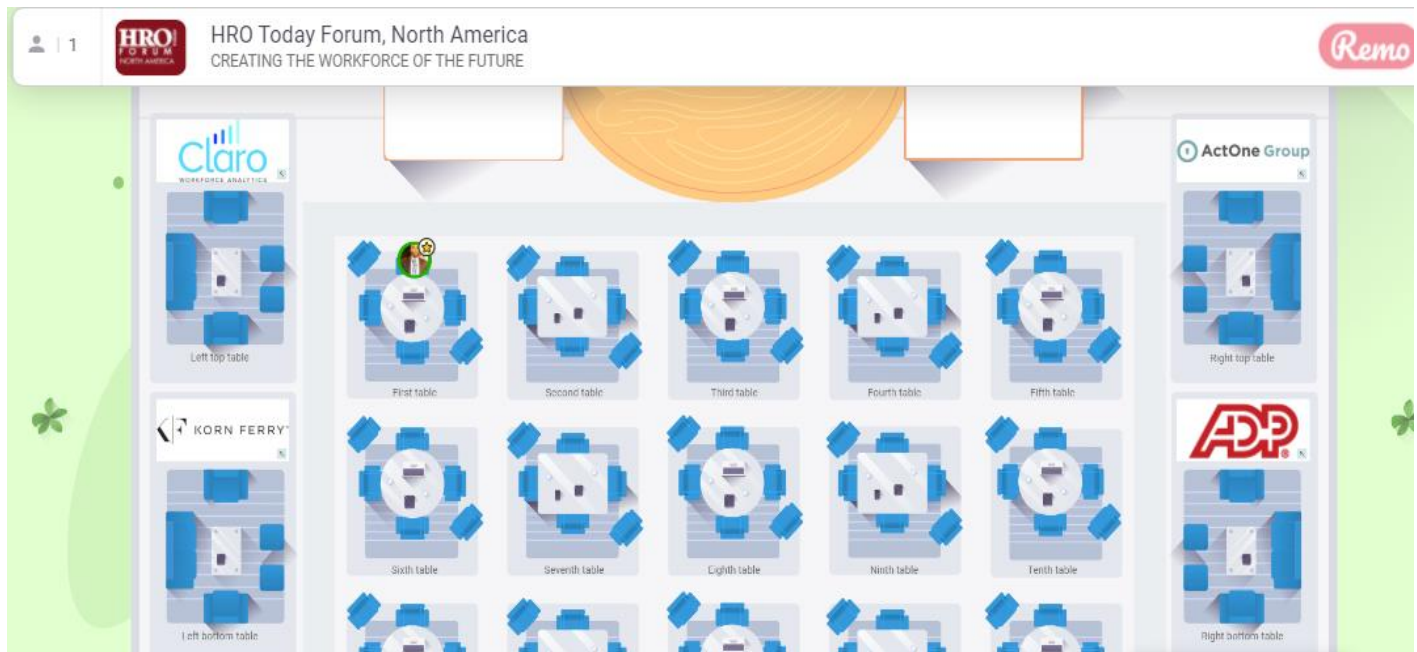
1

HRO FORUM NORTH AMERICA

HRO Today Forum, North America
CREATING THE WORKFORCE OF THE FUTURE

Remo

Claro
WORKFORCE ANALYTICS

Left top table

ActOne Group

Right top table

First table

Second table

Third table

Fourth table

Fifth table

KORN FERRY

ADP

Sixth table

Seventh table

Eighth table

Ninth table

Tenth table

Left bottom table

Right bottom table